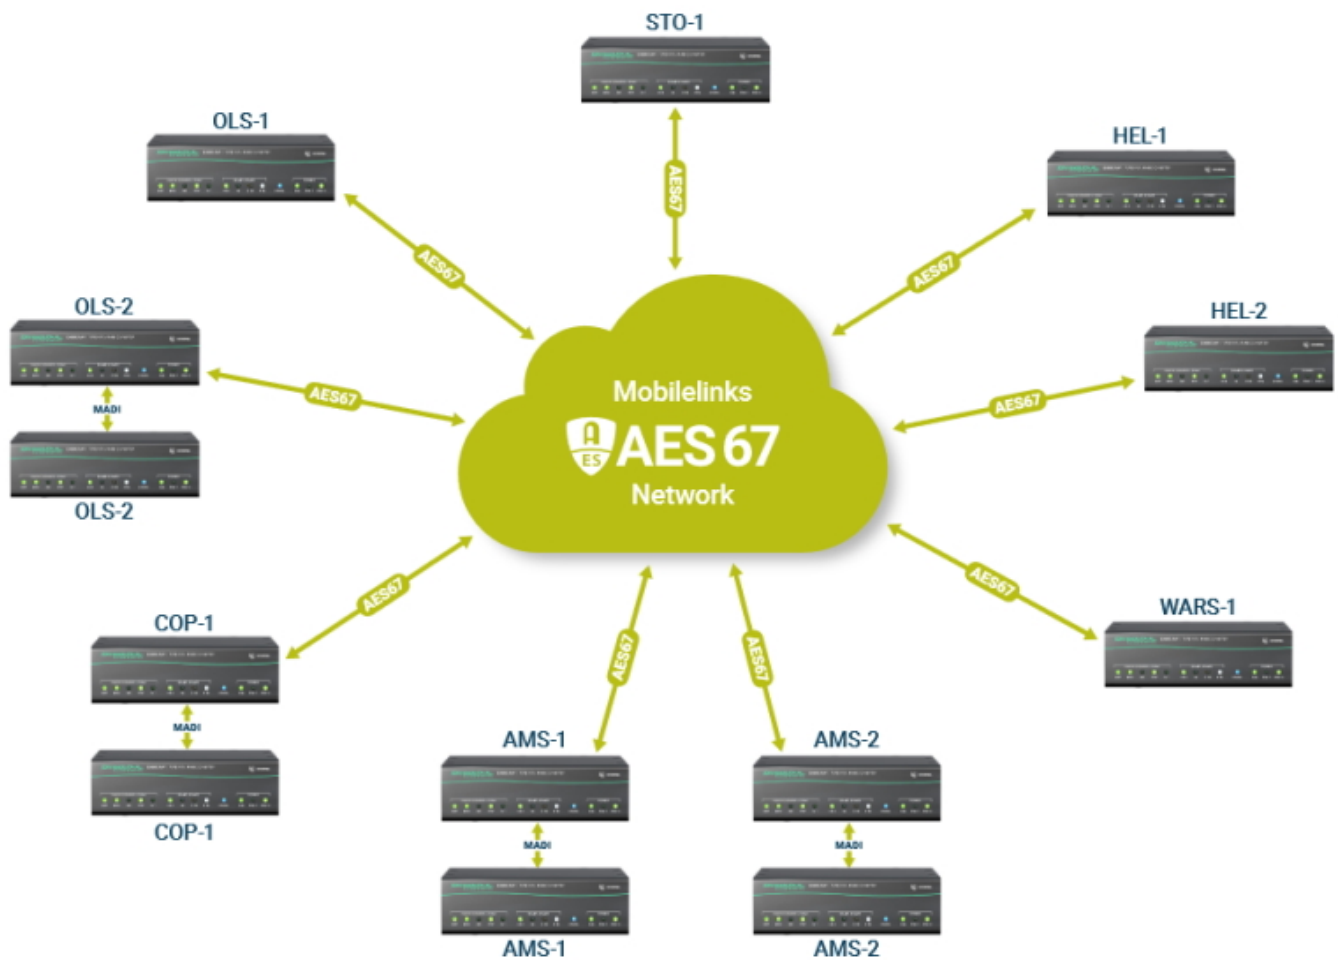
STO-1

OLS-1

HEL-1

AES67

AES67

AES67

OLS-2

HEL-2

AES67

AES67

MADI

Mobilelinks

AES 67

Network

OLS-2

AES67

AES67

WARS-1

COP-1

AES67

AES67

MADI

COP-1

AMS-1

AMS-2

MADI

MADI

AMS-1

AMS-2